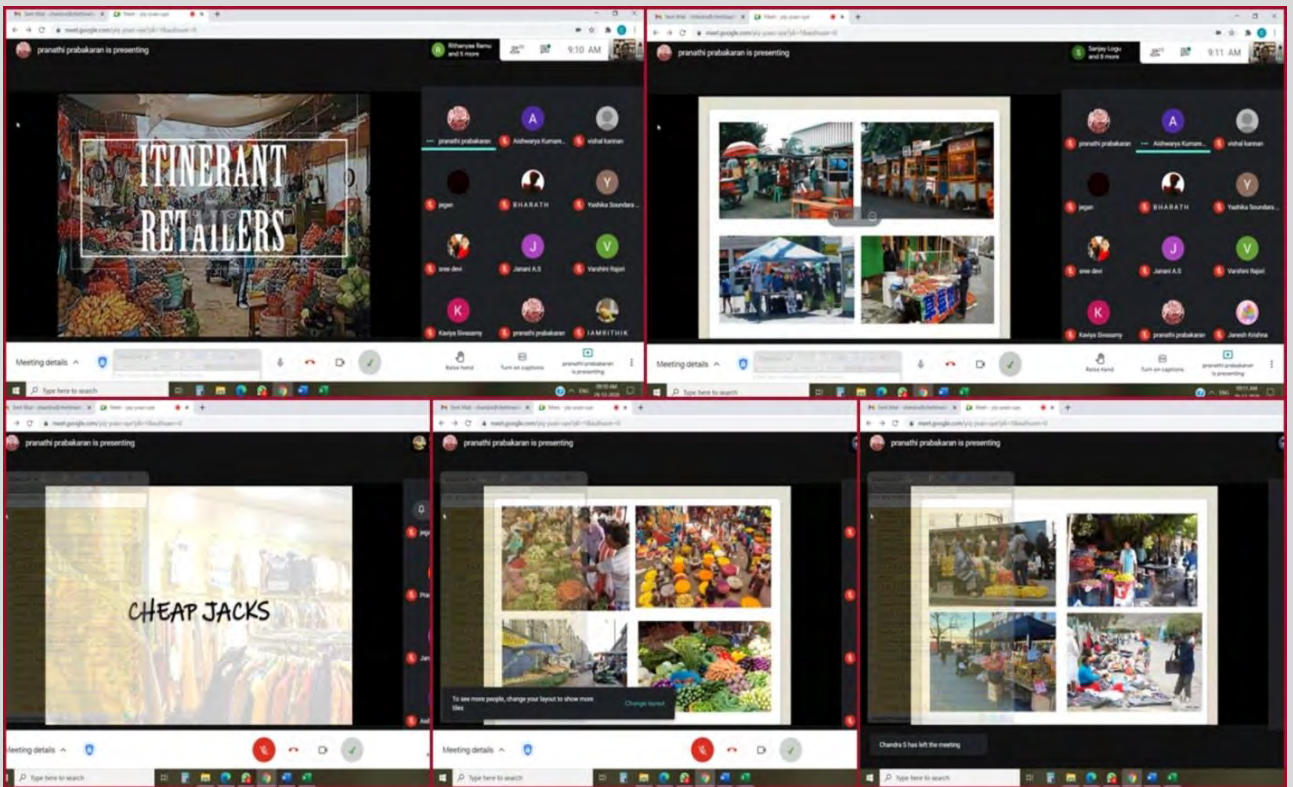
pranathi prabakaran is presenting

Rithanyaa Ramu and 5 more

9:10 AM

ITINERANT RETAILERS

pranathi prabakaran

Aishwarya Kumar

vishal kannan

jegan

BHARATH

Yashika Soundara

sree devi

Janani A.S

Varshini Rajan

Kaviya Sivasamy

pranathi prabakaran

IAMRITHIK

Meeting details

Raise hand

Turn on captions

pranathi prabakaran is presenting

Type here to search

pranathi prabakaran is presenting

Sanjay Logu and 8 more

9:11 AM

pranathi prabakaran

Aishwarya Kumar

vishal kannan

jegan

BHARATH

Yashika Soundara

sree devi

Janani A.S

Varshini Rajan

Kaviya Sivasamy

pranathi prabakaran

Janesh Krishna

Meeting details

Raise hand

Turn on captions

pranathi prabakaran is presenting

Type here to search

pranathi prabakaran is presenting

CHEAP JACKS

Meeting details

Type here to search

pranathi prabakaran is presenting

To see more people, change your layout to show more tiles

Change layout

Meeting details

Type here to search

pranathi prabakaran is presenting

Chandra S has left the meeting

Type here to search